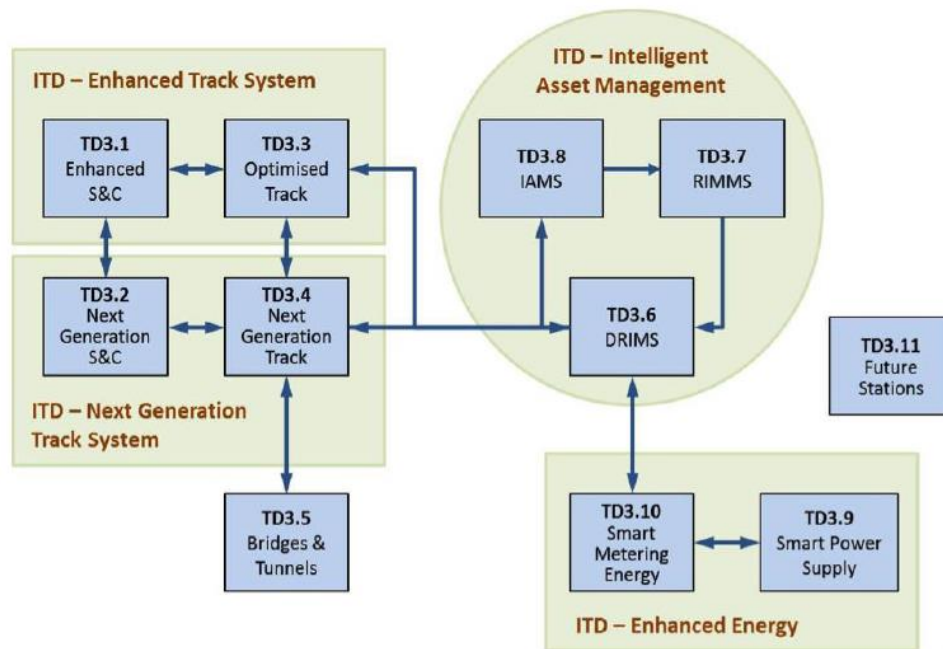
ITD – Enhanced Track System

TD3.1
Enhanced
S&C

TD3.3
Optimised
Track

ITD – Intelligent
Asset Management

TD3.8
IAMS

TD3.7
RIMMS

TD3.2
Next
Generation
S&C

TD3.4
Next
Generation
Track

TD3.6
DRIMS

TD3.11
Future
Stations

ITD – Next Generation
Track System

TD3.5
Bridges &
Tunnels

TD3.10
Smart
Metering
Energy

TD3.9
Smart Power
Supply

ITD – Enhanced Energy